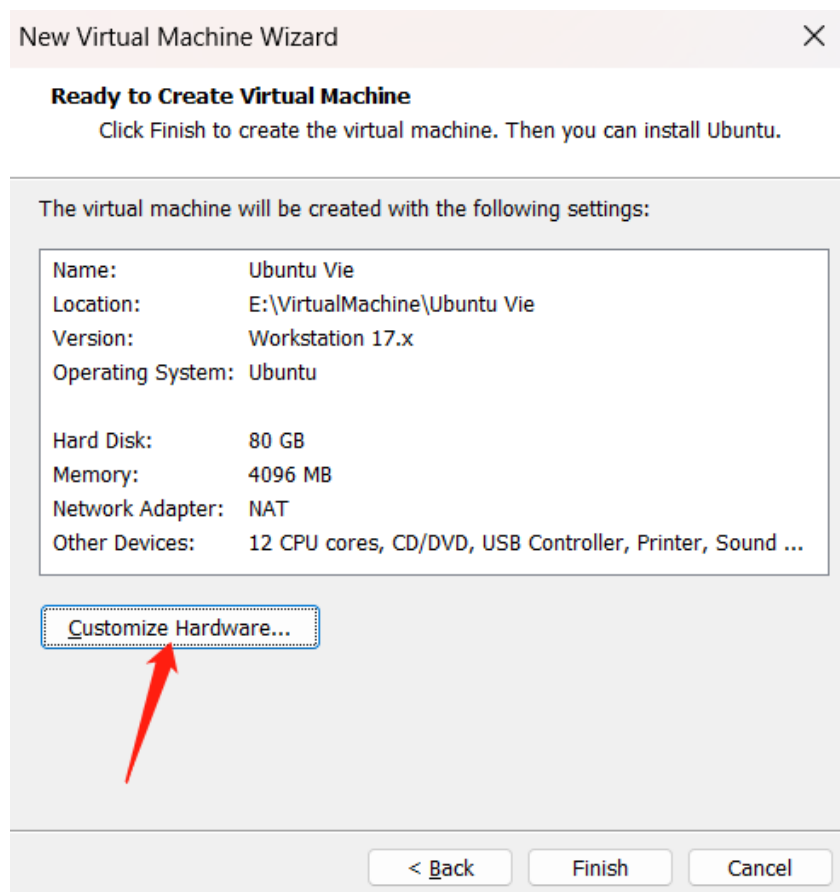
New Virtual Machine Wizard

Ready to Create Virtual Machine

Click Finish to create the virtual machine. Then you can install Ubuntu.

The virtual machine will be created with the following settings:

| | |
|---|---|
| Name: | Ubuntu Vie |
| Location: | E:\VirtualMachine\Ubuntu Vie |
| Version: | Workstation 17.x |
| Operating System: | Ubuntu |
| Hard Disk: | 80 GB |
| Memory: | 4096 MB |
| Network Adapter: | NAT |
| Other Devices: | 12 CPU cores, CD/DVD, USB Controller, Printer, Sound ... |

Customize Hardware...

< Back Finish Cancel